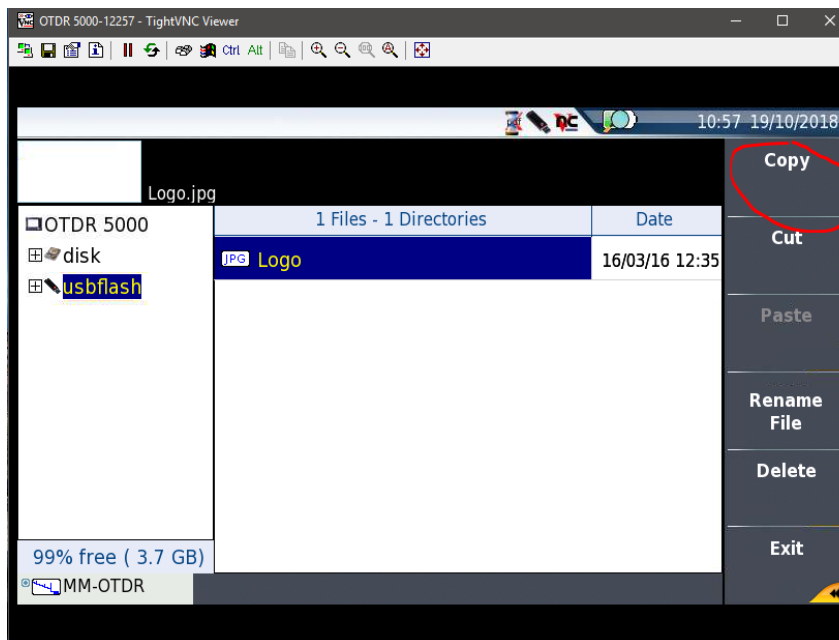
OTDR 5000-12257 - TightVNC Viewer

Ctrl Alt

10:57 19/10/2018

Logo.jpg

OTDR 5000

disk

usbflash

| 1 Files - 1 Directories | Date |
|---|---|
| JPG Logo | 16/03/16 12:35 |

99% free ( 3.7 GB)

MM-OTDR

Copy

Cut

Paste

Rename File

Delete

Exit